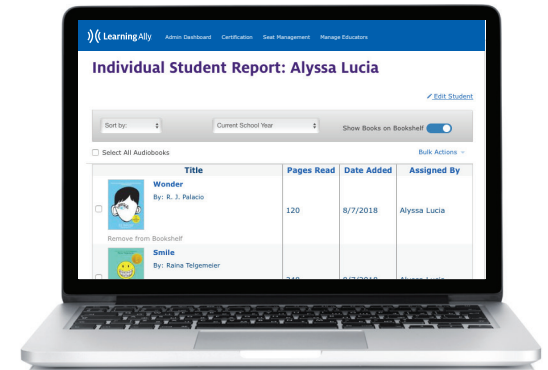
Learning Ally   Admin Dashboard   Certification   Seat Management   Manage Educators

Individual Student Report: Alyssa Lucia

Edit Student

Sort by:   Current School Year   Show Books on Bookshelf

Select All Audiobooks   Bulk Actions

| Title | Pages Read | Date Added | Assigned By |
|---|---|---|---|
| Wonder By: R. J. Palacio Remove from Bookshelf | 120 | 8/7/2018 | Alyssa Lucia |
| Smile By: Raina Telgemeier | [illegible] | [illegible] | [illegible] |